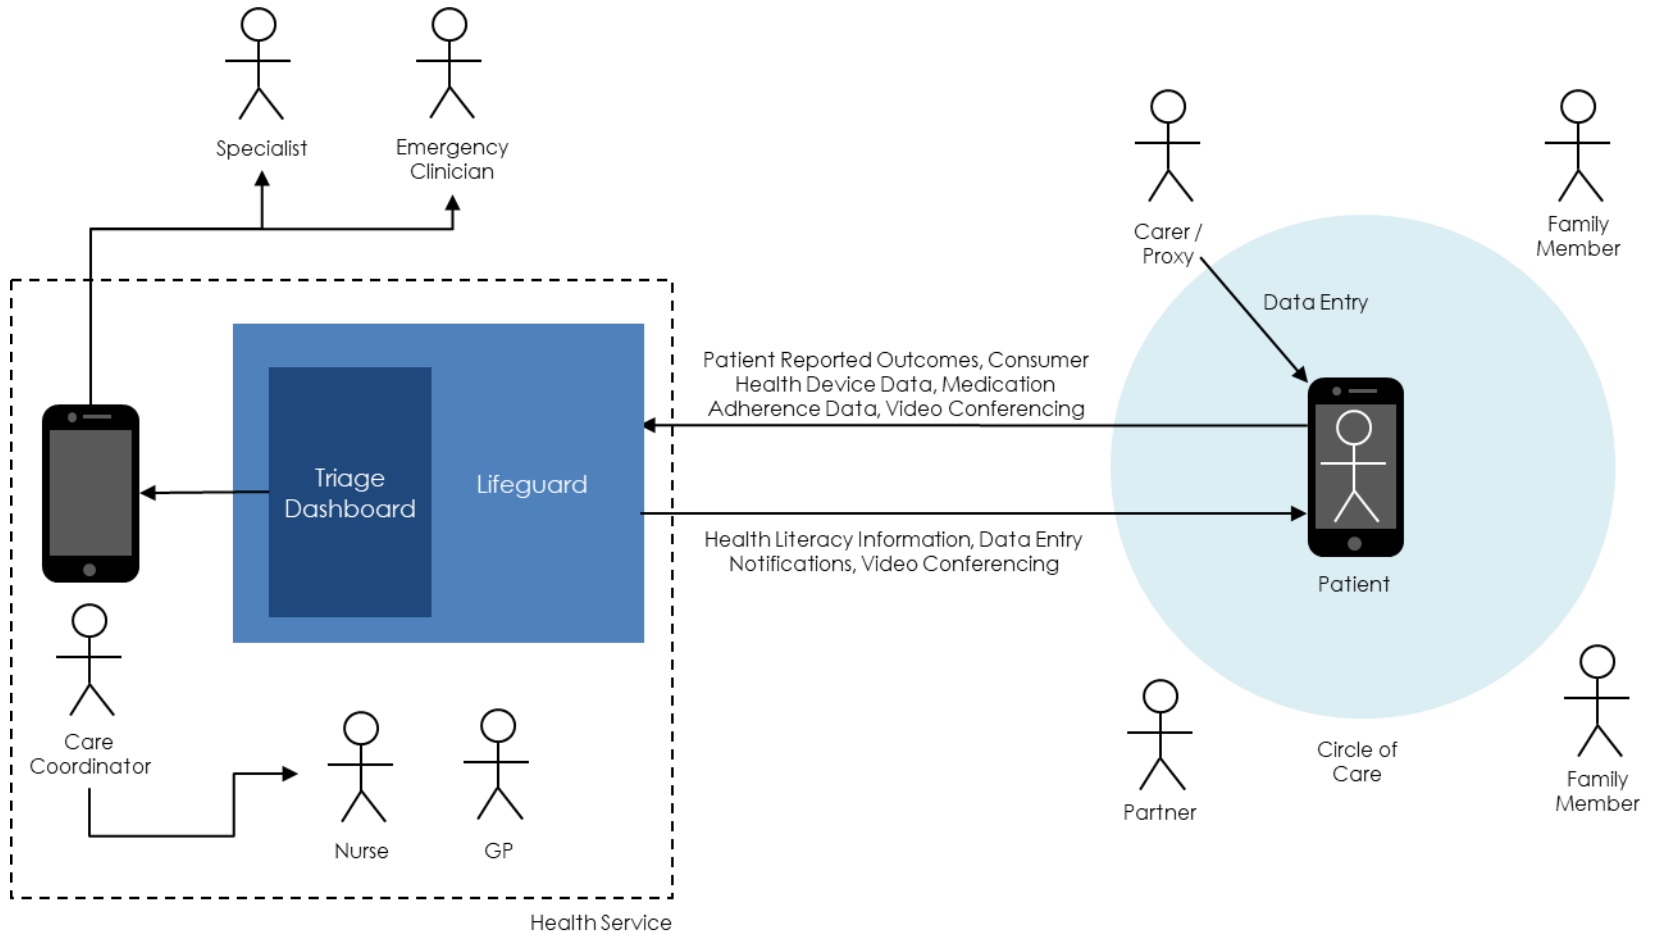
Specialist

Emergency Clinician

Carer / Proxy

Family Member

Data Entry

Patient Reported Outcomes, Consumer Health Device Data, Medication Adherence Data, Video Conferencing

Triage Dashboard

Lifeguard

Health Literacy Information, Data Entry Notifications, Video Conferencing

Patient

Care Coordinator

Nurse

GP

Partner

Circle of Care

Family Member

Health Service